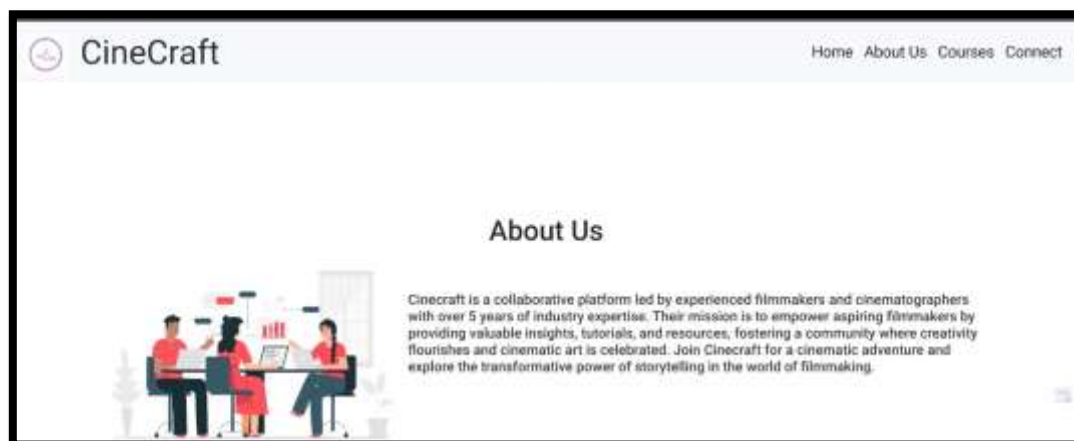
CineCraft

Home About Us Courses Connect

About Us

Cinecraft is a collaborative platform led by experienced filmmakers and cinematographers with over 5 years of industry expertise. Their mission is to empower aspiring filmmakers by providing valuable insights, tutorials, and resources, fostering a community where creativity flourishes and cinematic art is celebrated. Join Cinecraft for a cinematic adventure and explore the transformative power of storytelling in the world of filmmaking.